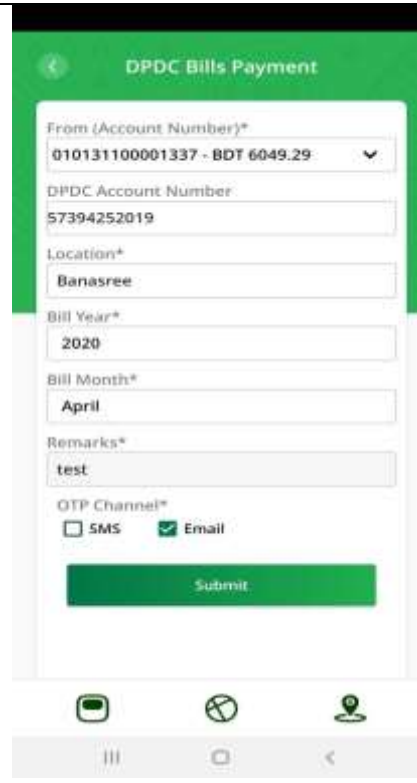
DPDC Bills Payment

From (Account Number)*
010131100001337 - BDT 6049.29

DPDC Account Number
57394252019

Location*
Banasree

Bill Year*
2020

Bill Month*
April

Remarks*
test

OTP Channel*
SMS
Email

Submit